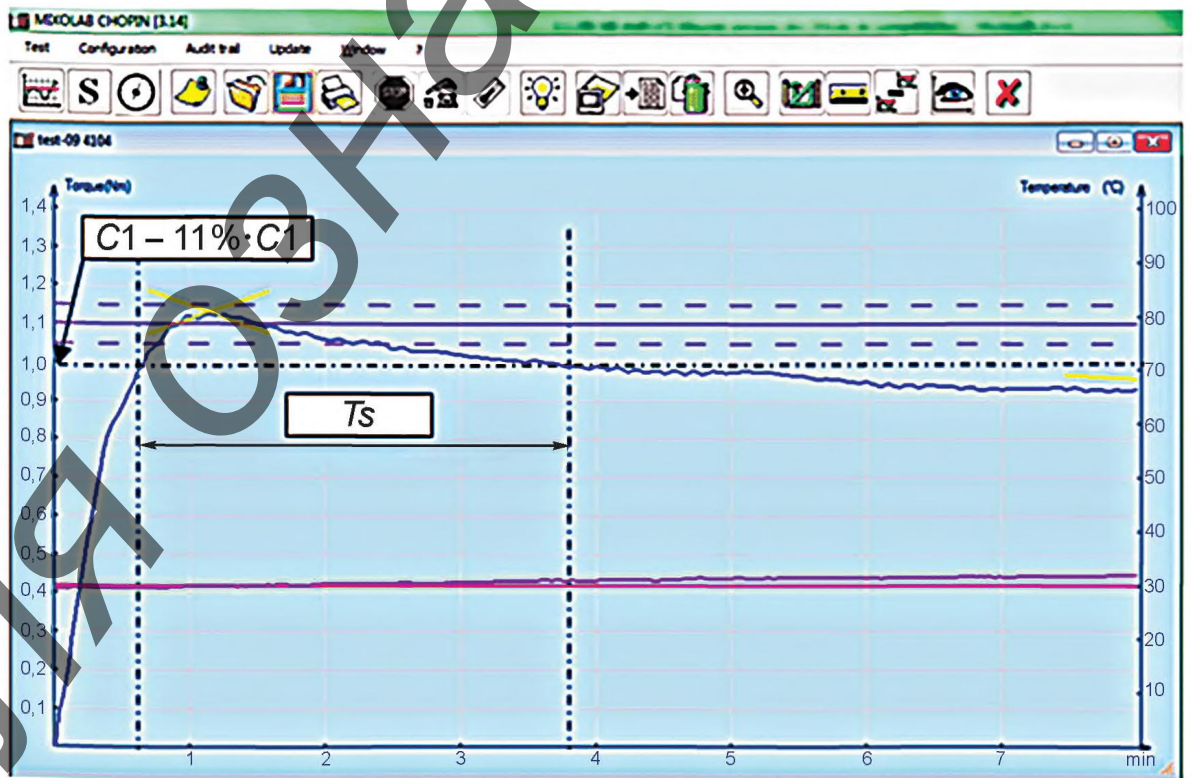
MIXOLAB CHOPIN [3.14]

Test Configuration Audit trail Update Window ?

test-09 4104

Torque(Nm)

Temperature (°C)

$C1 - 11\% \cdot C1$

Ts

1,4
1,3
1,2
1,1
1,0
0,9
0,8
0,7
0,6
0,5
0,4
0,3
0,2
0,1

100
90
80
70
60
50
40
30
20
10

1 2 3 4 5 6 7 min